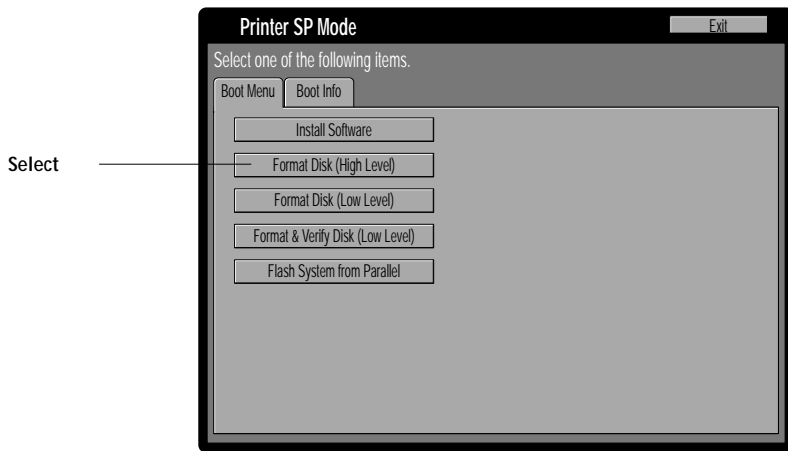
Printer SP Mode

Exit

Select one of the following items.

Boot Menu

Boot Info

Install Software

Select

Format Disk (High Level)

Format Disk (Low Level)

Format & Verify Disk (Low Level)

Flash System from Parallel